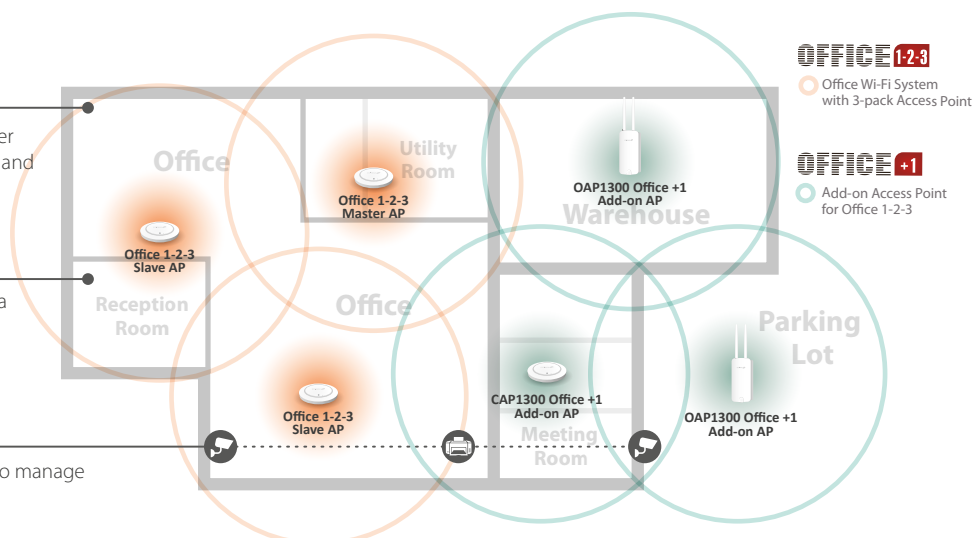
er
and

a

o manage

Office

Utility Room

Office 1-2-3
Master AP

Office 1-2-3
Slave AP

OAP1300 Office +1
Add-on AP

Warehouse

Reception Room

Office

Office 1-2-3
Slave AP

CAP1300 Office +1
Add-on AP

Meeting Room

Parking Lot

OAP1300 Office +1
Add-on AP

OFFICE 1-2-3
Office Wi-Fi System with 3-pack Access Point

OFFICE +1
Add-on Access Point for Office 1-2-3